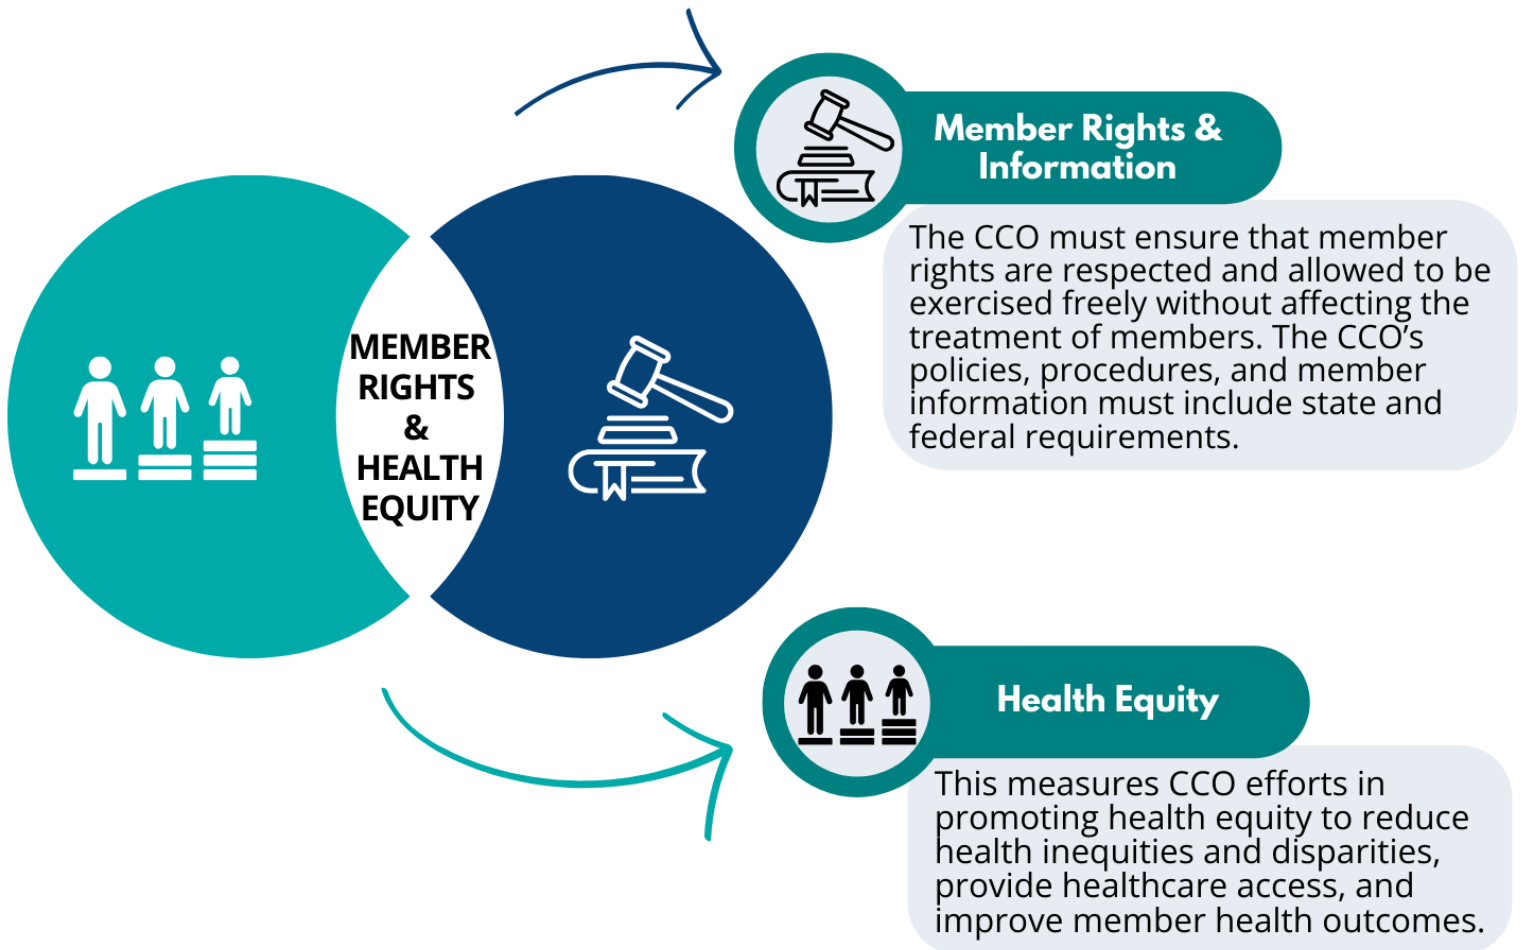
MEMBER RIGHTS & HEALTH EQUITY

Member Rights & Information

The CCO must ensure that member rights are respected and allowed to be exercised freely without affecting the treatment of members. The CCO's policies, procedures, and member information must include state and federal requirements.

Health Equity

This measures CCO efforts in promoting health equity to reduce health inequities and disparities, provide healthcare access, and improve member health outcomes.